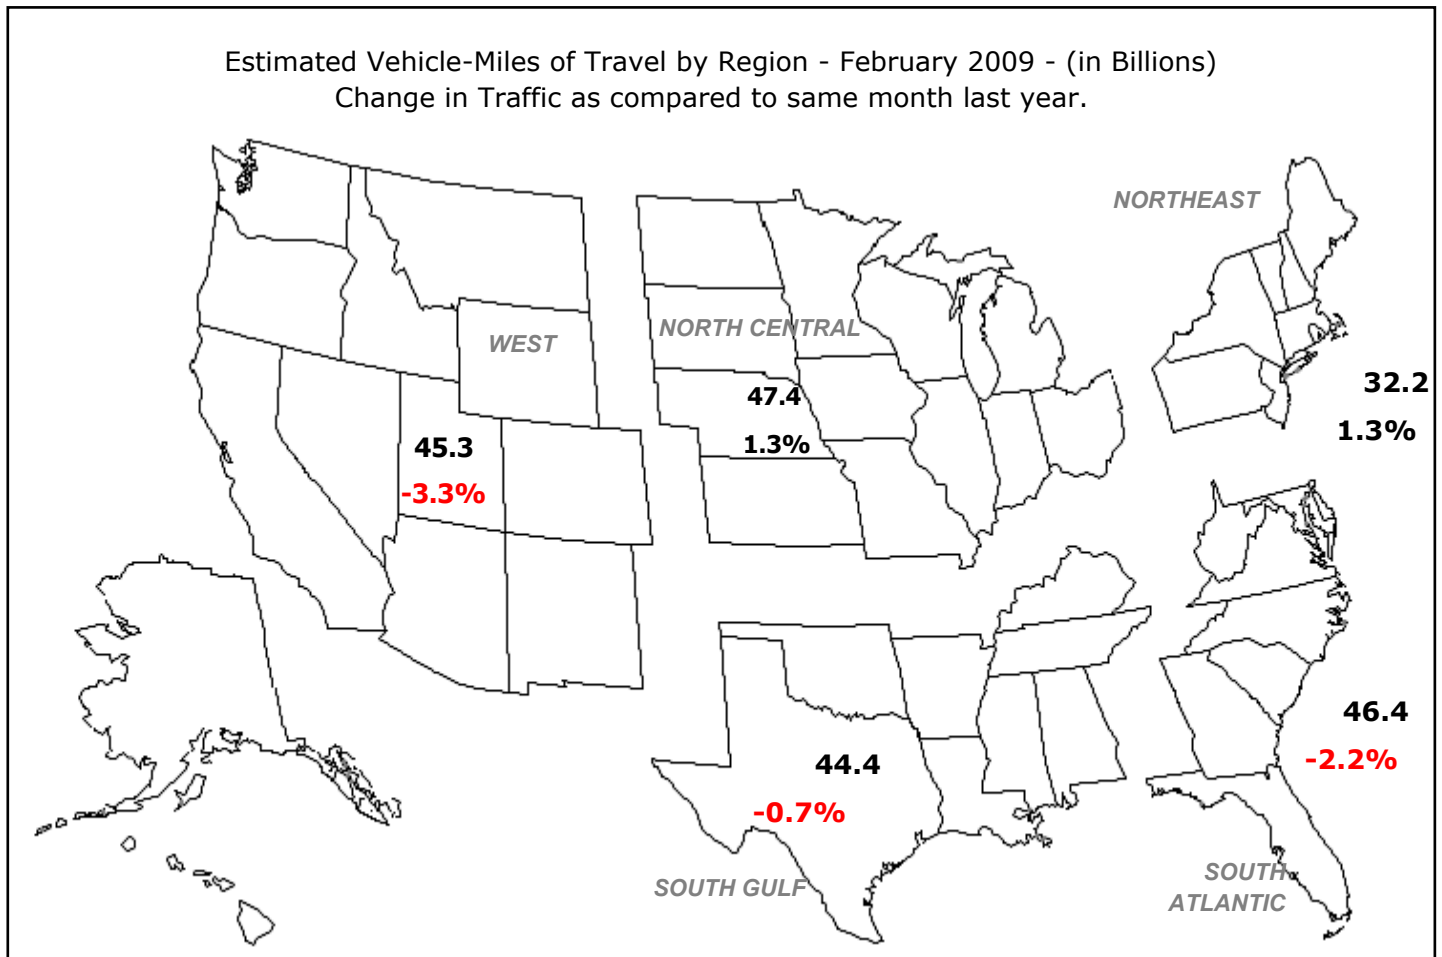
Estimated Vehicle-Miles of Travel by Region - February 2009 - (in Billions)
Change in Traffic as compared to same month last year.

NORTHEAST

32.2
1.3%

WEST

45.3
-3.3%

NORTH CENTRAL

47.4
1.3%

44.4
-0.7%

SOUTH GULF

46.4
-2.2%

SOUTH ATLANTIC